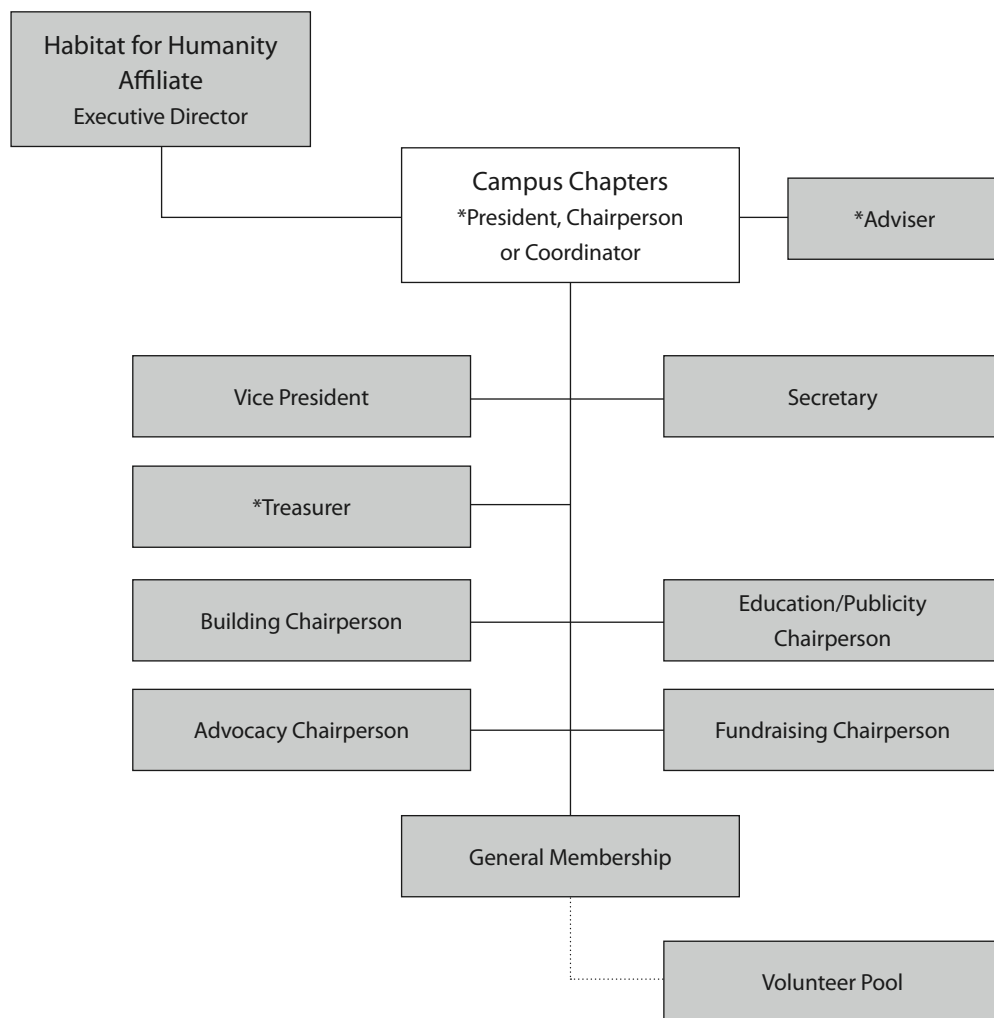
Habitat for Humanity Affiliate
Executive Director

Campus Chapters
*President, Chairperson or Coordinator

*Adviser

Vice President

Secretary

*Treasurer

Building Chairperson

Education/Publicity Chairperson

Advocacy Chairperson

Fundraising Chairperson

General Membership

Volunteer Pool